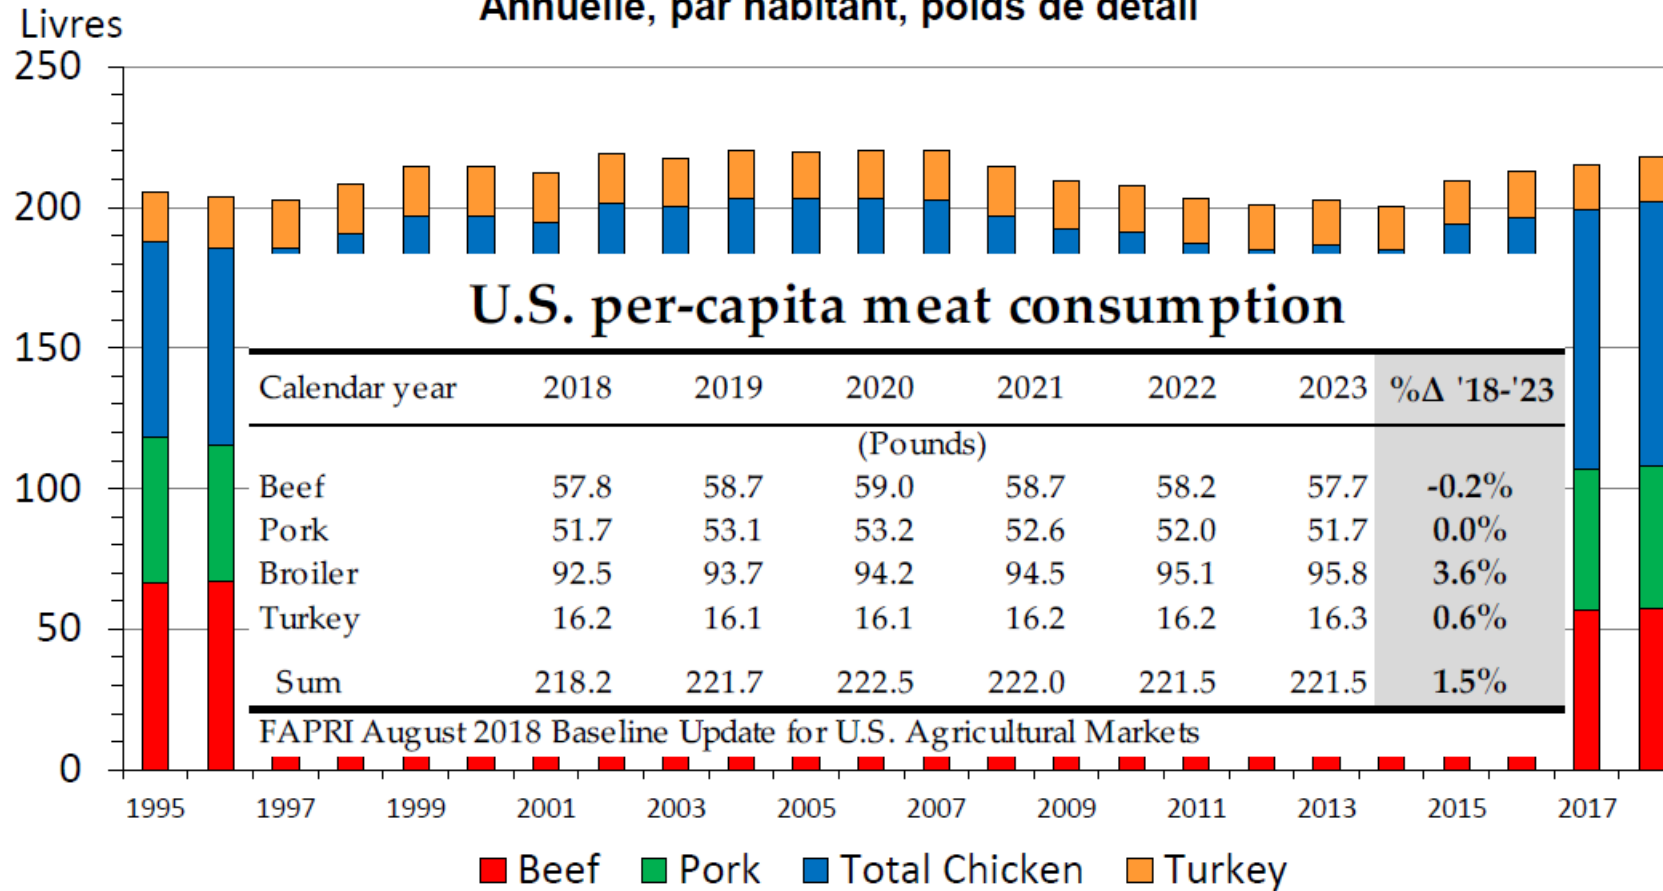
Annuelle, par habitant, poids de détail

Livres

250
200
150
100
50
0

U.S. per-capita meat consumption

| Calendar year | 2018 | 2019 | 2020 | 2021 | 2022 | 2023 | %Δ '18-'23 |
|---|---|---|---|---|---|---|---|
| | (Pounds) | | | | | | |
| Beef | 57.8 | 58.7 | 59.0 | 58.7 | 58.2 | 57.7 | -0.2% |
| Pork | 51.7 | 53.1 | 53.2 | 52.6 | 52.0 | 51.7 | 0.0% |
| Broiler | 92.5 | 93.7 | 94.2 | 94.5 | 95.1 | 95.8 | 3.6% |
| Turkey | 16.2 | 16.1 | 16.1 | 16.2 | 16.2 | 16.3 | 0.6% |
| Sum | 218.2 | 221.7 | 222.5 | 222.0 | 221.5 | 221.5 | 1.5% |

FAPRI August 2018 Baseline Update for U.S. Agricultural Markets

1995 1997 1999 2001 2003 2005 2007 2009 2011 2013 2015 2017

Beef Pork Total Chicken Turkey